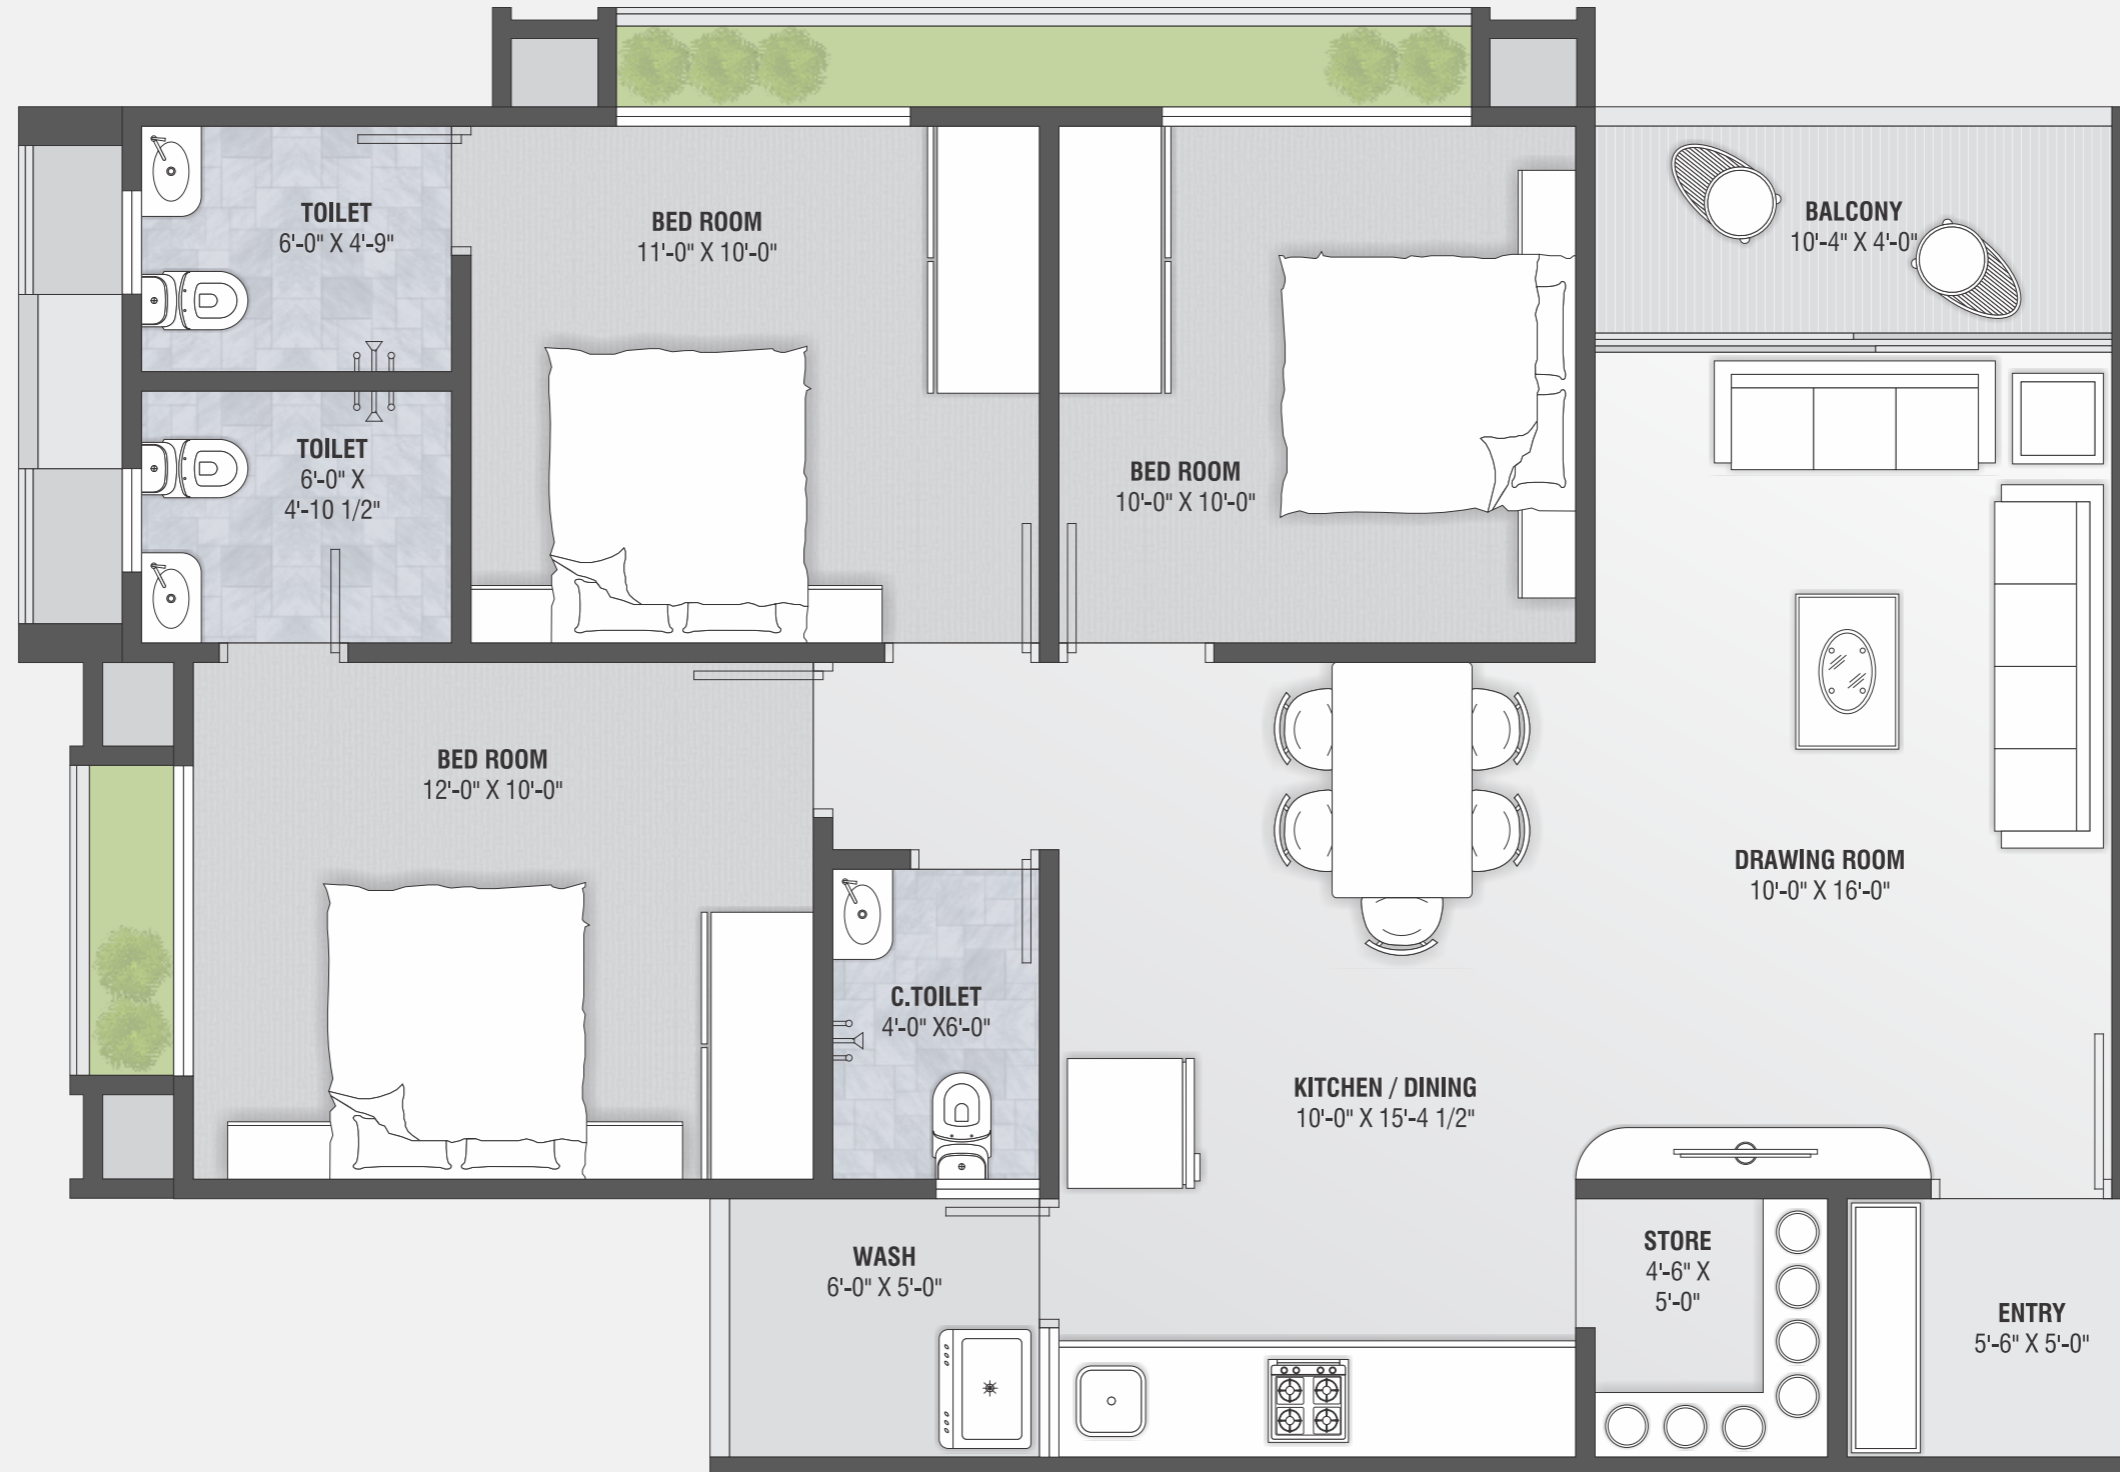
TOILET
6'-0" X 4'-9"

BED ROOM
11'-0" X 10'-0"

BALCONY
10'-4" X 4'-0"

TOILET
6'-0" X
4'-10 1/2"

BED ROOM
10'-0" X 10'-0"

BED ROOM
12'-0" X 10'-0"

DRAWING ROOM
10'-0" X 16'-0"

C.TOILET
4'-0" X6'-0"

KITCHEN / DINING
10'-0" X 15'-4 1/2"

WASH
6'-0" X 5'-0"

STORE
4'-6" X
5'-0"

ENTRY
5'-6" X 5'-0"